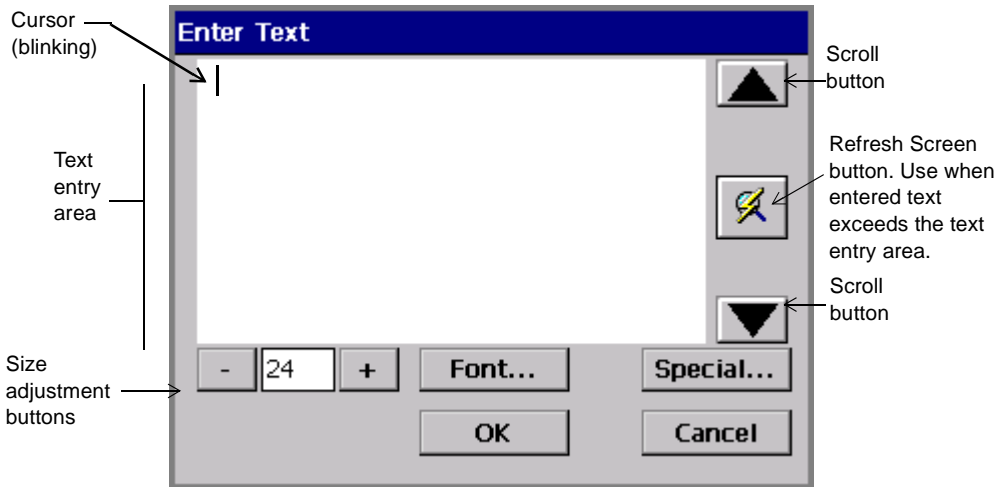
Cursor (blinking)

Enter Text

Scroll button

Refresh Screen button. Use when entered text exceeds the text entry area.

Text entry area

Scroll button

Size adjustment buttons

-

24

+

Font...

Special...

OK

Cancel